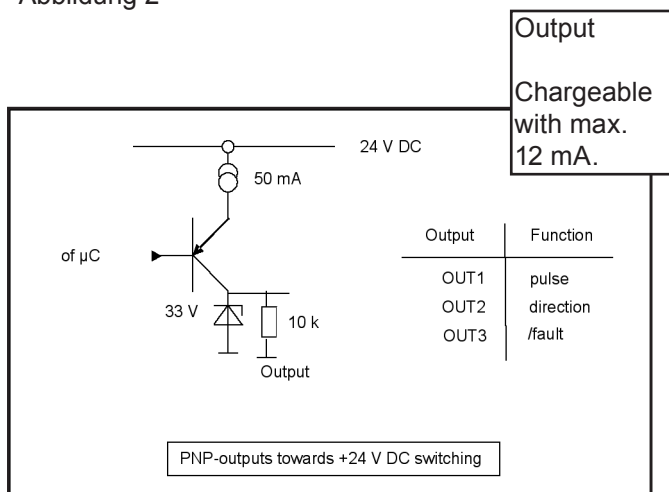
Abbildung 2

Output

Chargeable with max. 12 mA.

24 V DC

50 mA

of µC

33 V

10 k

Output

| Output | Function |
|---|---|
| OUT1 | pulse |
| OUT2 | direction |
| OUT3 | /fault |

PNP-outputs towards +24 V DC switching